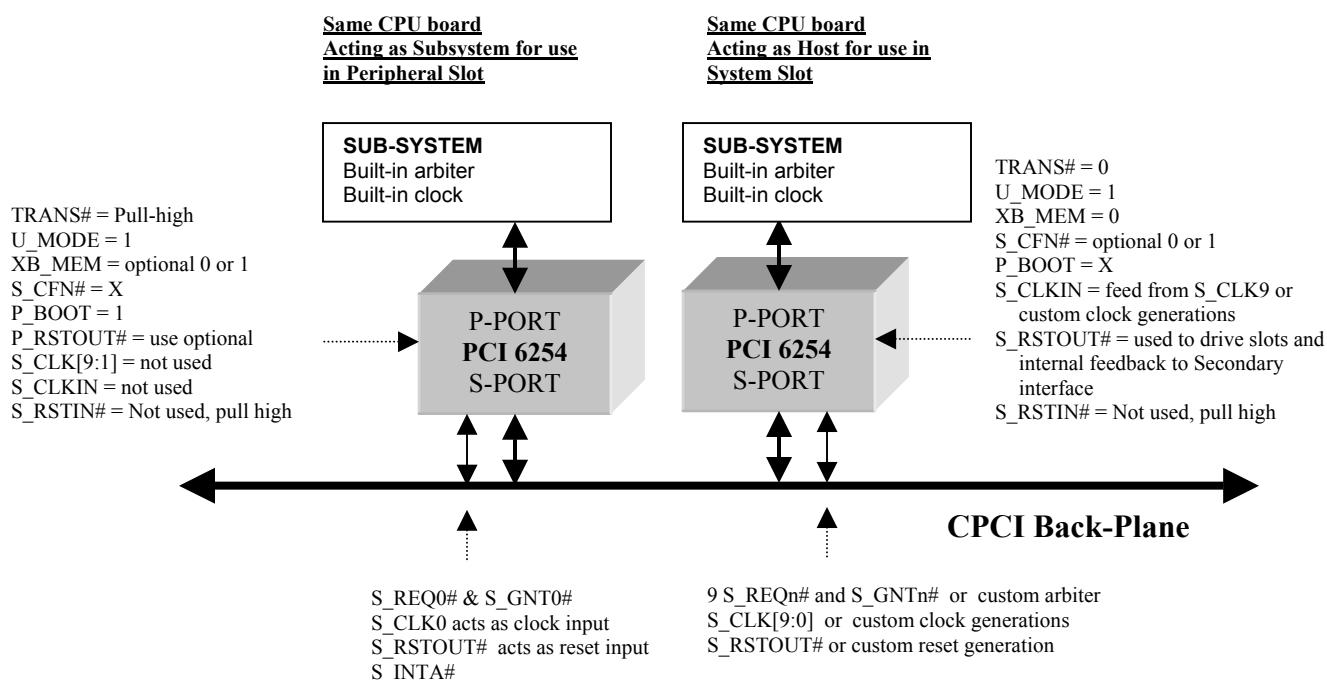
Same CPU board
Acting as Subsystem for use in Peripheral Slot

Same CPU board
Acting as Host for use in System Slot

SUB-SYSTEM
Built-in arbiter
Built-in clock

SUB-SYSTEM
Built-in arbiter
Built-in clock

TRANS# = Pull-high
U_MODE = 1
XB_MEM = optional 0 or 1
S_CFN# = X
P_BOOT = 1
P_RSTOUT# = use optional
S_CLK[9:1] = not used
S_CLKIN = not used
S_RSTIN# = Not used, pull high

P-PORT
PCI 6254
S-PORT

P-PORT
PCI 6254
S-PORT

TRANS# = 0
U_MODE = 1
XB_MEM = 0
S_CFN# = optional 0 or 1
P_BOOT = X
S_CLKIN = feed from S_CLK9 or custom clock generations
S_RSTOUT# = used to drive slots and internal feedback to Secondary interface
S_RSTIN# = Not used, pull high

CPCI Back-Plane

S_REQ0# & S_GNT0#
S_CLK0 acts as clock input
S_RSTOUT# acts as reset input
S_INTA#

9 S_REQn# and S_GNTn# or custom arbiter
S_CLK[9:0] or custom clock generations
S_RSTOUT# or custom reset generation